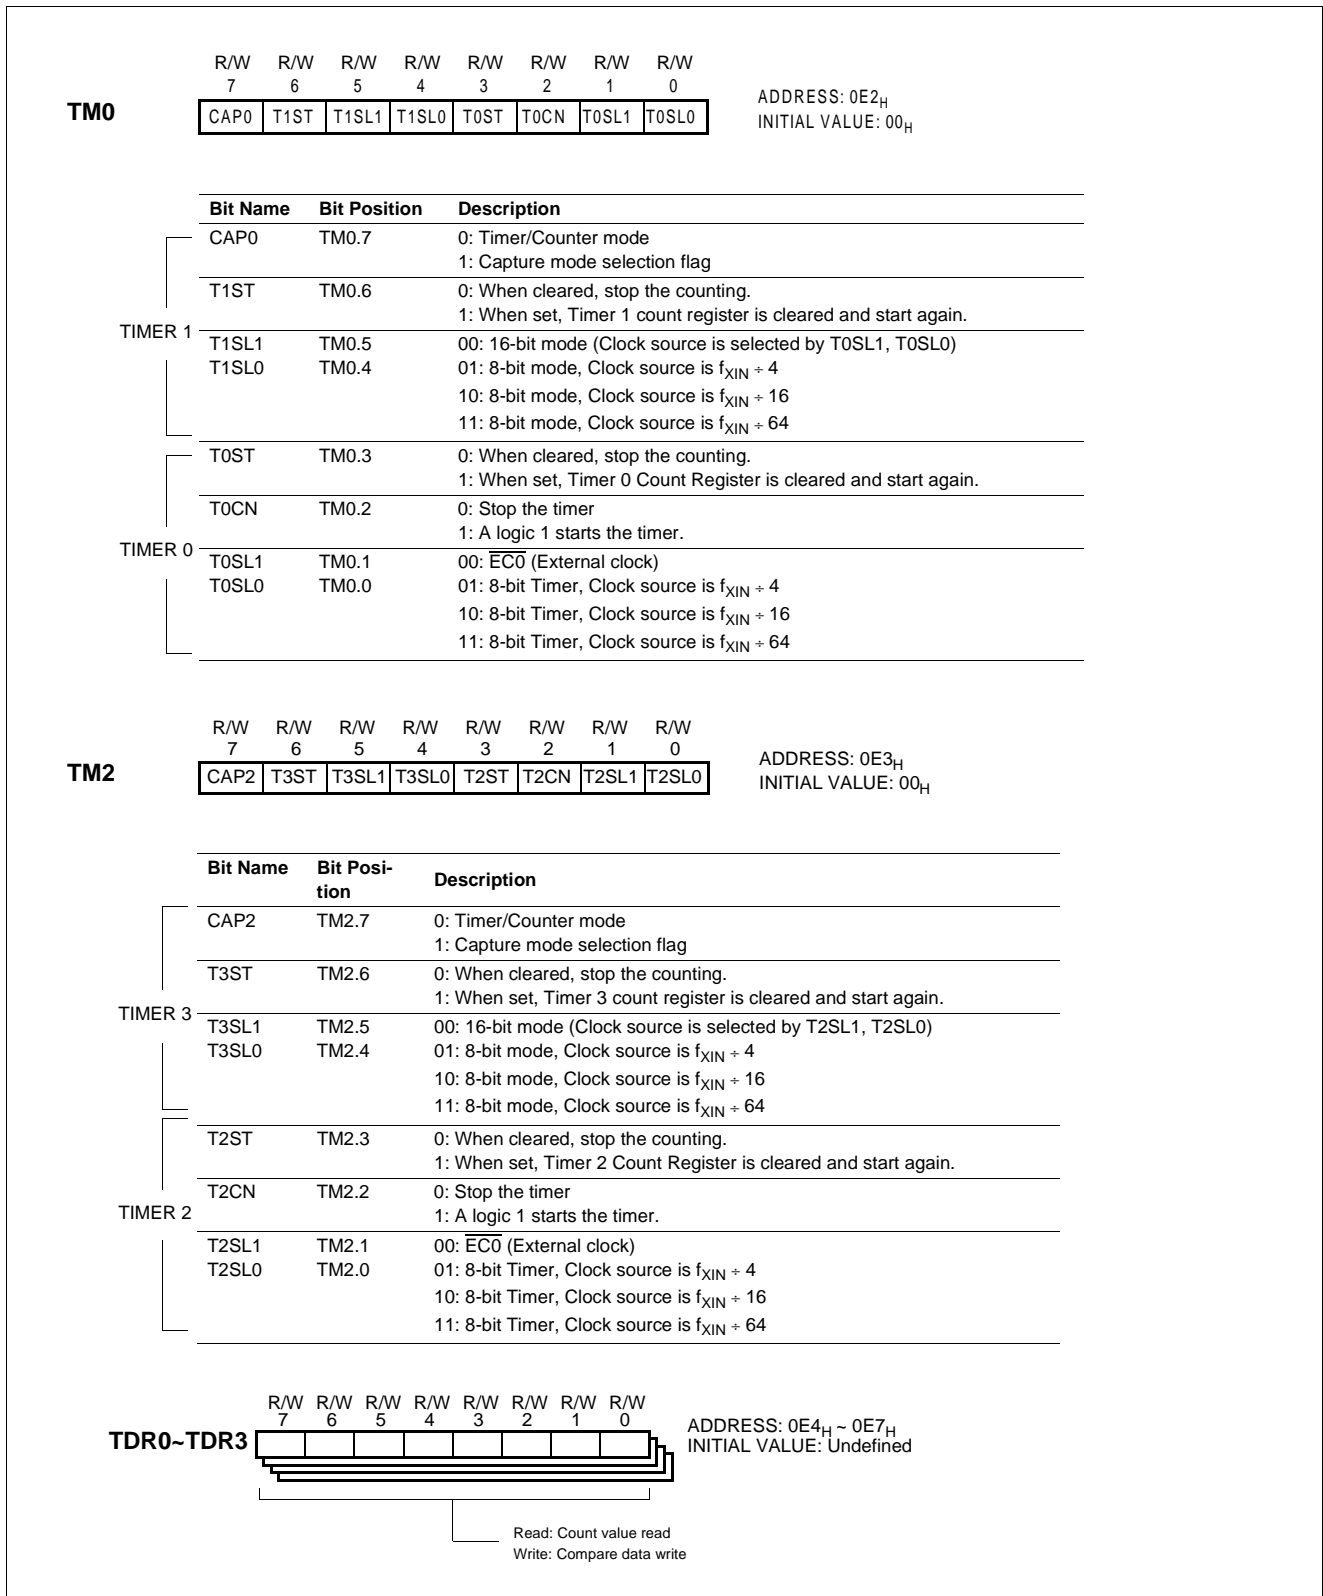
TM0

| R/W | R/W | R/W | R/W | R/W | R/W | R/W | R/W |
|---|---|---|---|---|---|---|---|
| 7 | 6 | 5 | 4 | 3 | 2 | 1 | 0 |
| CAP0 | T1ST | T1SL1 | T1SL0 | T0ST | T0CN | T0SL1 | T0SL0 |

ADDRESS: $0E2_H$
INITIAL VALUE: $00_H$

TIMER 1
TIMER 0

| Bit Name | Bit Position | Description |
|---|---|---|
| CAP0 | TM0.7 | 0: Timer/Counter mode<br>1: Capture mode selection flag |
| T1ST | TM0.6 | 0: When cleared, stop the counting.<br>1: When set, Timer 1 count register is cleared and start again. |
| T1SL1<br>T1SL0 | TM0.5<br>TM0.4 | 00: 16-bit mode (Clock source is selected by T0SL1, T0SL0)<br>01: 8-bit mode, Clock source is $f_{XIN} \div 4$<br>10: 8-bit mode, Clock source is $f_{XIN} \div 16$<br>11: 8-bit mode, Clock source is $f_{XIN} \div 64$ |
| T0ST | TM0.3 | 0: When cleared, stop the counting.<br>1: When set, Timer 0 Count Register is cleared and start again. |
| T0CN | TM0.2 | 0: Stop the timer<br>1: A logic 1 starts the timer. |
| T0SL1<br>T0SL0 | TM0.1<br>TM0.0 | 00: $\overline{EC0}$ (External clock)<br>01: 8-bit Timer, Clock source is $f_{XIN} \div 4$<br>10: 8-bit Timer, Clock source is $f_{XIN} \div 16$<br>11: 8-bit Timer, Clock source is $f_{XIN} \div 64$ |

TM2

| R/W | R/W | R/W | R/W | R/W | R/W | R/W | R/W |
|---|---|---|---|---|---|---|---|
| 7 | 6 | 5 | 4 | 3 | 2 | 1 | 0 |
| CAP2 | T3ST | T3SL1 | T3SL0 | T2ST | T2CN | T2SL1 | T2SL0 |

ADDRESS: $0E3_H$
INITIAL VALUE: $00_H$

TIMER 3
TIMER 2

| Bit Name | Bit Position | Description |
|---|---|---|
| CAP2 | TM2.7 | 0: Timer/Counter mode<br>1: Capture mode selection flag |
| T3ST | TM2.6 | 0: When cleared, stop the counting.<br>1: When set, Timer 3 count register is cleared and start again. |
| T3SL1<br>T3SL0 | TM2.5<br>TM2.4 | 00: 16-bit mode (Clock source is selected by T2SL1, T2SL0)<br>01: 8-bit mode, Clock source is $f_{XIN} \div 4$<br>10: 8-bit mode, Clock source is $f_{XIN} \div 16$<br>11: 8-bit mode, Clock source is $f_{XIN} \div 64$ |
| T2ST | TM2.3 | 0: When cleared, stop the counting.<br>1: When set, Timer 2 Count Register is cleared and start again. |
| T2CN | TM2.2 | 0: Stop the timer<br>1: A logic 1 starts the timer. |
| T2SL1<br>T2SL0 | TM2.1<br>TM2.0 | 00: $\overline{EC0}$ (External clock)<br>01: 8-bit Timer, Clock source is $f_{XIN} \div 4$<br>10: 8-bit Timer, Clock source is $f_{XIN} \div 16$<br>11: 8-bit Timer, Clock source is $f_{XIN} \div 64$ |

TDR0~TDR3

R/W R/W R/W R/W R/W R/W R/W R/W
7 6 5 4 3 2 1 0

ADDRESS: $0E4_H$ ~ $0E7_H$
INITIAL VALUE: Undefined

Read: Count value read
Write: Compare data write